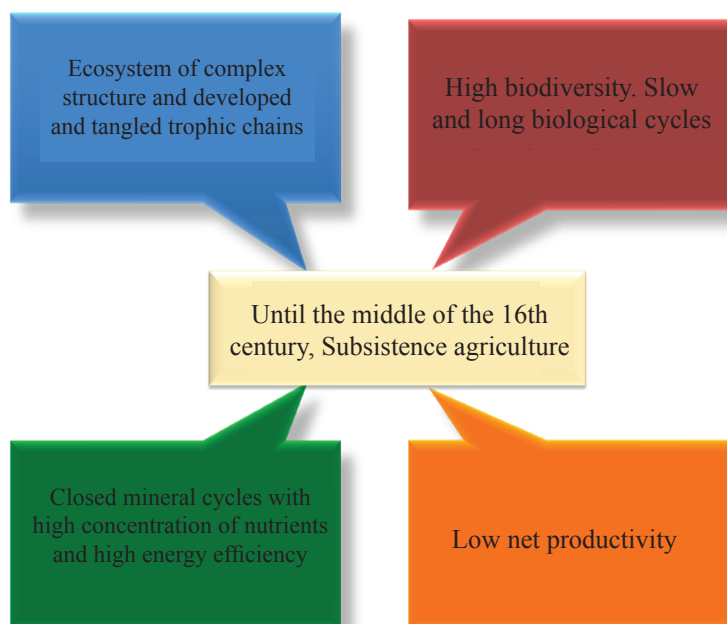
Ecosystem of complex structure and developed and tangled trophic chains

High biodiversity. Slow and long biological cycles

Until the middle of the 16th century, Subsistence agriculture

Closed mineral cycles with high concentration of nutrients and high energy efficiency

Low net productivity